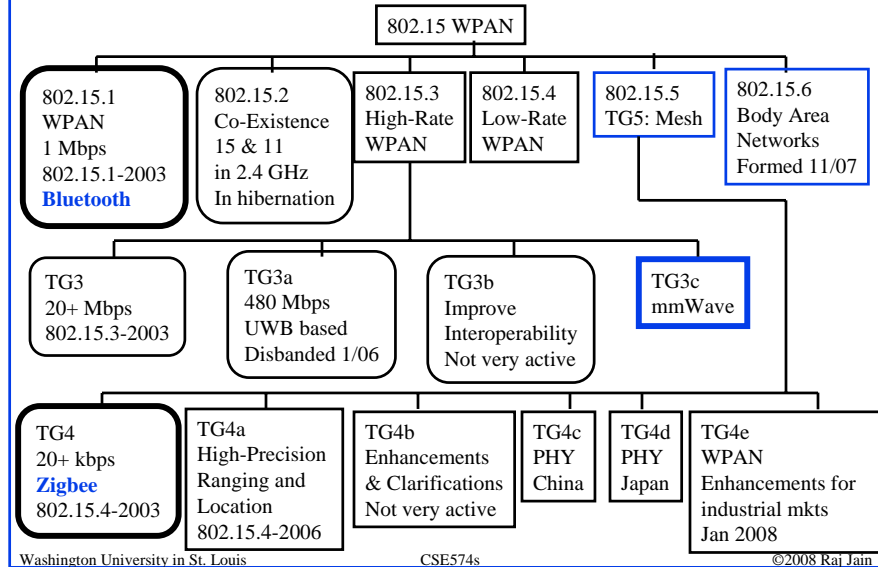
802.15 WPAN

802.15.1
WPAN
1 Mbps
802.15.1-2003
Bluetooth

802.15.2
Co-Existence
15 & 11
in 2.4 GHz
In hibernation

802.15.3
High-Rate
WPAN

802.15.4
Low-Rate
WPAN

802.15.5
TG5: Mesh

802.15.6
Body Area
Networks
Formed 11/07

TG3
20+ Mbps
802.15.3-2003

TG3a
480 Mbps
UWB based
Disbanded 1/06

TG3b
Improve
Interoperability
Not very active

TG3c
mmWave

TG4
20+ kbps
Zigbee
802.15.4-2003

TG4a
High-Precision
Ranging and
Location
802.15.4-2006

TG4b
Enhancements
& Clarifications
Not very active

TG4c
PHY
China

TG4d
PHY
Japan

TG4e
WPAN
Enhancements for
industrial mkts
Jan 2008

Washington University in St. Louis CSE574s ©2008 Raj Jain